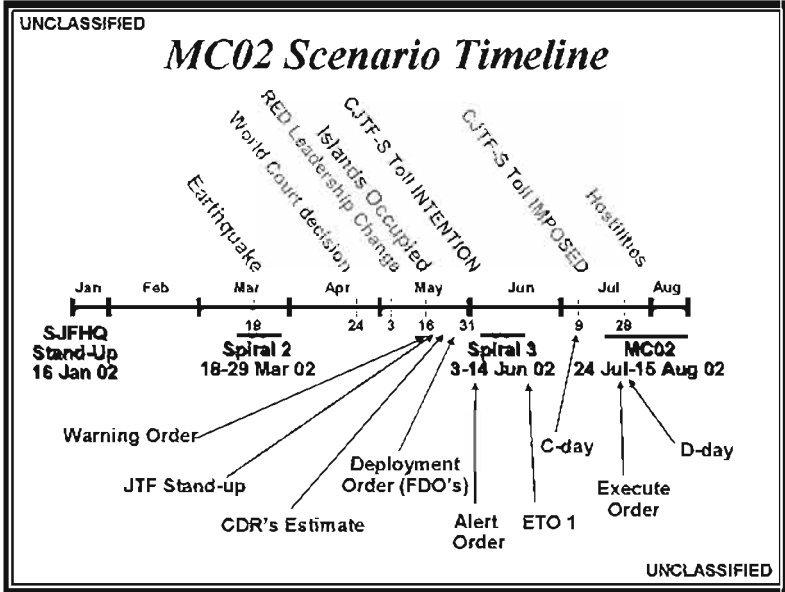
UNCLASSIFIED

MC02 Scenario Timeline

Earthquake

World Court decision

RED Leadership Change

Islands Occupied

CJTF-S Toll INTENTION

CJTF-S Toll IMPOSED

Hostilities

Jan Feb Mar Apr May Jun Jul Aug

18 24 3 16 31 9 28

SJFHQ Stand-Up 16 Jan 02

Spiral 2 18-29 Mar 02

Spiral 3 3-14 Jun 02

MC02 24 Jul-15 Aug 02

Warning Order

JTF Stand-up

CDR's Estimate

Deployment Order (FDO's)

Alert Order

ETO 1

C-day

Execute Order

D-day

UNCLASSIFIED